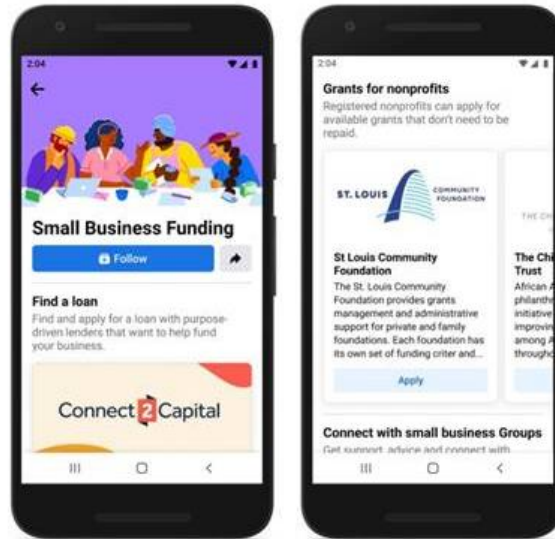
2:04

Small Business Funding

Follow

Find a loan

Find and apply for a loan with purpose-driven lenders that want to help fund your business.

Connect 2 Capital

III ○ <

2:04

Grants for nonprofits

Registered nonprofits can apply for available grants that don't need to be repaid.

ST. LOUIS COMMUNITY FOUNDATION

St Louis Community Foundation

The St. Louis Community Foundation provides grants management and administrative support for private and family foundations. Each foundation has its own set of funding criter and...

Apply

THE CH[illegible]

The Chi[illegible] Trust

African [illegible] philanth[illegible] initiative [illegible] improvin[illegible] among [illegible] through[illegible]

Connect with small business Groups

Get support, advice and connect with

III ○ <